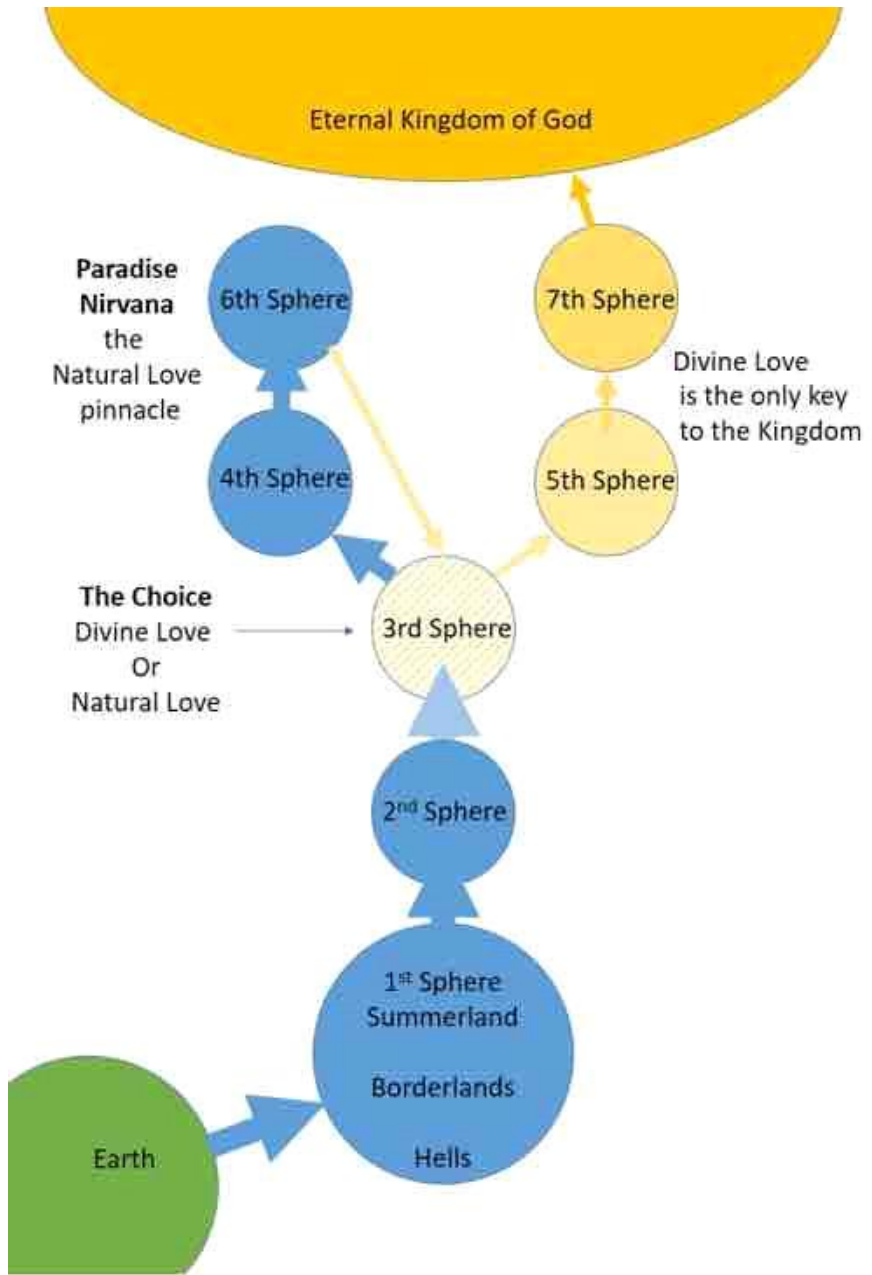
Eternal Kingdom of God

Paradise Nirvana the Natural Love pinnacle

6th Sphere

7th Sphere

Divine Love is the only key to the Kingdom

4th Sphere

5th Sphere

The Choice Divine Love Or Natural Love

3rd Sphere

2$^{nd}$ Sphere

1$^{st}$ Sphere Summerland

Borderlands

Hells

Earth